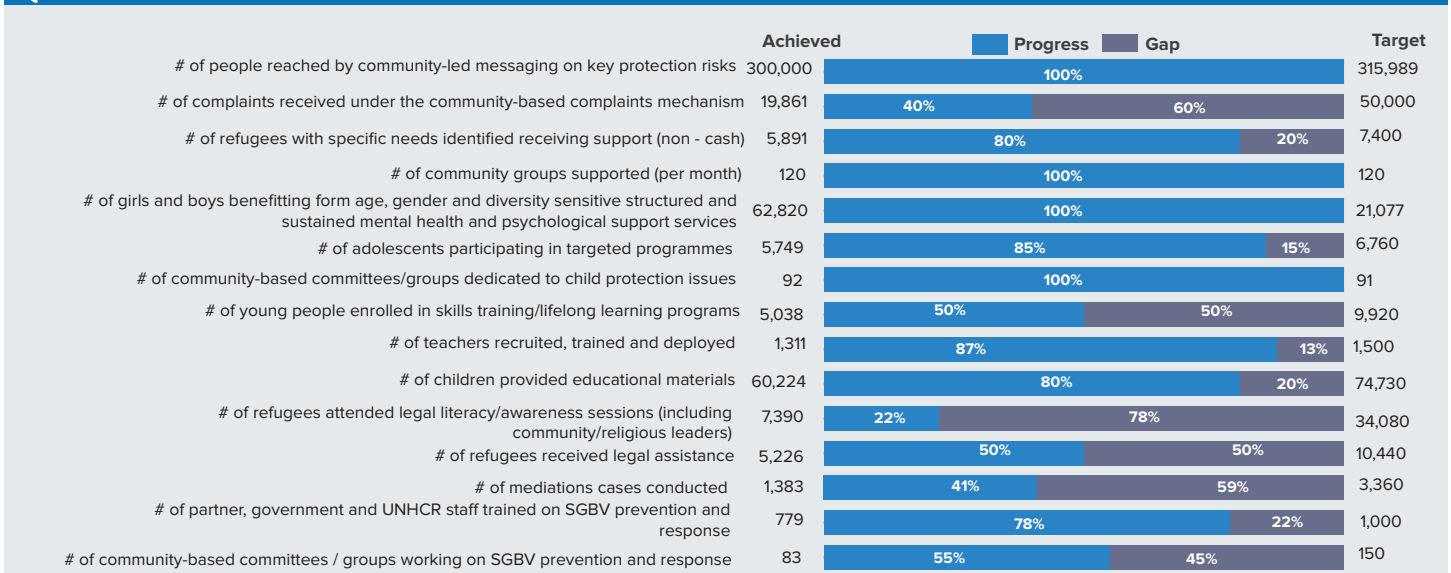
| | Achieved | Progress | Gap | Target |
|---|---|---|---|---|
| # of people reached by community-led messaging on key protection risks | 300,000 | 100% | | 315,989 |
| # of complaints received under the community-based complaints mechanism | 19,861 | 40% | 60% | 50,000 |
| # of refugees with specific needs identified receiving support (non - cash) | 5,891 | 80% | 20% | 7,400 |
| # of community groups supported (per month) | 120 | 100% | | 120 |
| # of girls and boys benefitting form age, gender and diversity sensitive structured and sustained mental health and psychological support services | 62,820 | 100% | | 21,077 |
| # of adolescents participating in targeted programmes | 5,749 | 85% | 15% | 6,760 |
| # of community-based committees/groups dedicated to child protection issues | 92 | 100% | | 91 |
| # of young people enrolled in skills training/lifelong learning programs | 5,038 | 50% | 50% | 9,920 |
| # of teachers recruited, trained and deployed | 1,311 | 87% | 13% | 1,500 |
| # of children provided educational materials | 60,224 | 80% | 20% | 74,730 |
| # of refugees attended legal literacy/awareness sessions (including community/religious leaders) | 7,390 | 22% | 78% | 34,080 |
| # of refugees received legal assistance | 5,226 | 50% | 50% | 10,440 |
| # of mediations cases conducted | 1,383 | 41% | 59% | 3,360 |
| # of partner, government and UNHCR staff trained on SGBV prevention and response | 779 | 78% | 22% | 1,000 |
| # of community-based committees / groups working on SGBV prevention and response | 83 | 55% | 45% | 150 |